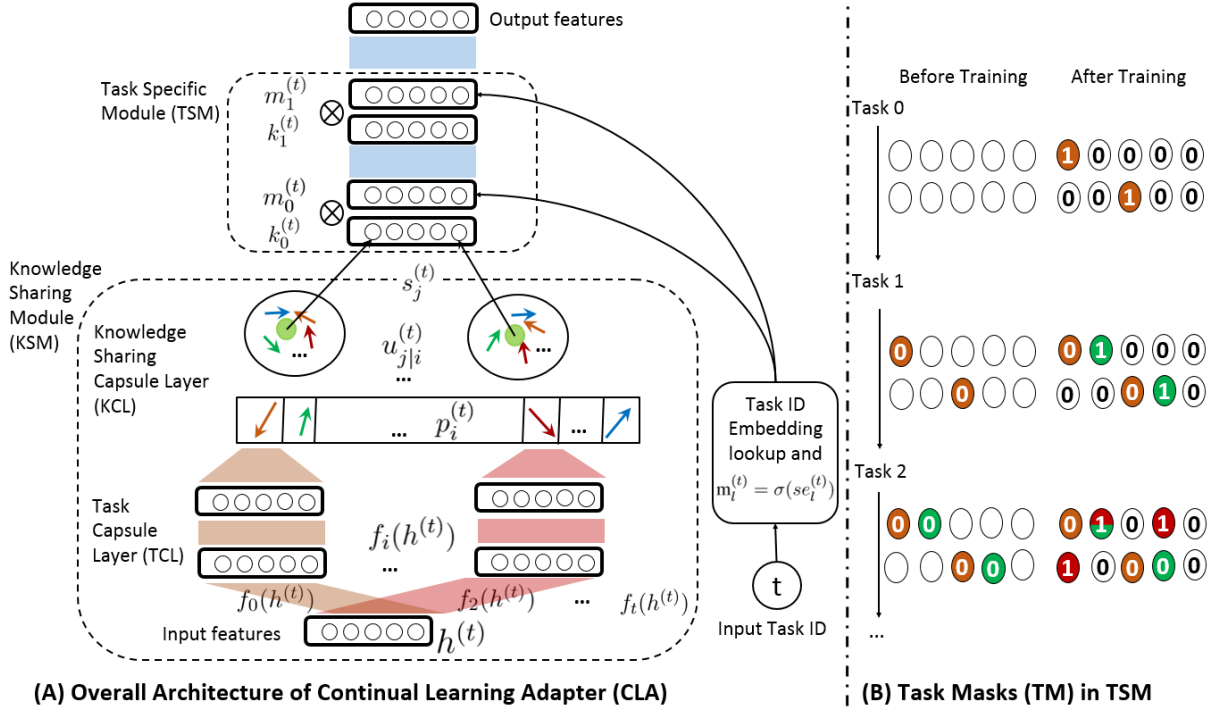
Output features

Task Specific Module (TSM)

$m_1^{(t)}$
$k_1^{(t)}$
$m_0^{(t)}$
$k_0^{(t)}$

Knowledge Sharing Module (KSM)

$s_j^{(t)}$

Knowledge Sharing Capsule Layer (KCL)

$u_{j|i}^{(t)}$

...

...

...

$p_i^{(t)}$

...

Task Capsule Layer (TCL)

$f_i(h^{(t)})$

...

$f_0(h^{(t)})$ $f_2(h^{(t)})$ ... $f_t(h^{(t)})$

Input features $h^{(t)}$

Task ID Embedding lookup and $\mathrm{m}_l^{(t)} = \sigma(se_l^{(t)})$

t

Input Task ID

Before Training After Training

Task 0

1 0 0 0 0
0 0 1 0 0

Task 1

0
0 1 0 0 0
0
0 0 0 1 0

Task 2

0 0
0 1 0 1 0
0 0
1 0 0 0 0

...

(A) Overall Architecture of Continual Learning Adapter (CLA)

(B) Task Masks (TM) in TSM